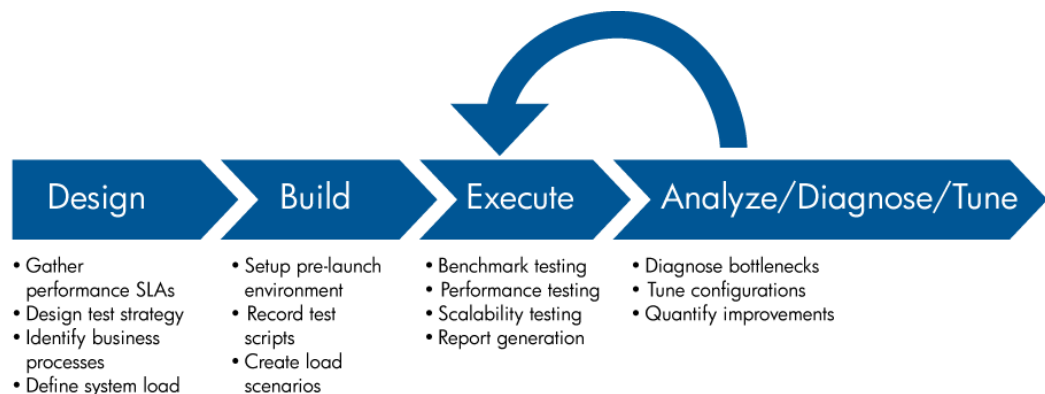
Design

• Gather performance SLAs
• Design test strategy
• Identify business processes
• Define system load

Build

• Setup pre-launch environment
• Record test scripts
• Create load scenarios

Execute

• Benchmark testing
• Performance testing
• Scalability testing
• Report generation

Analyze/Diagnose/Tune

• Diagnose bottlenecks
• Tune configurations
• Quantify improvements